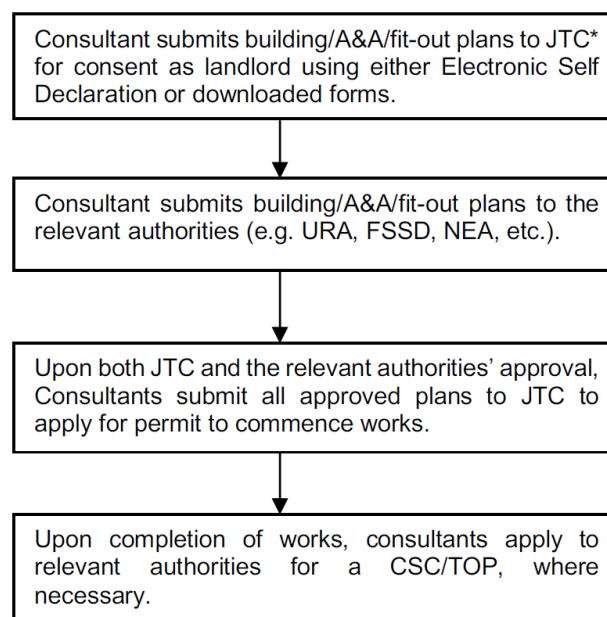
Consultant submits building/A&A/fit-out plans to JTC* for consent as landlord using either Electronic Self Declaration or downloaded forms.

Consultant submits building/A&A/fit-out plans to the relevant authorities (e.g. URA, FSSD, NEA, etc.).

Upon both JTC and the relevant authorities' approval, Consultants submit all approved plans to JTC to apply for permit to commence works.

Upon completion of works, consultants apply to relevant authorities for a CSC/TOP, where necessary.